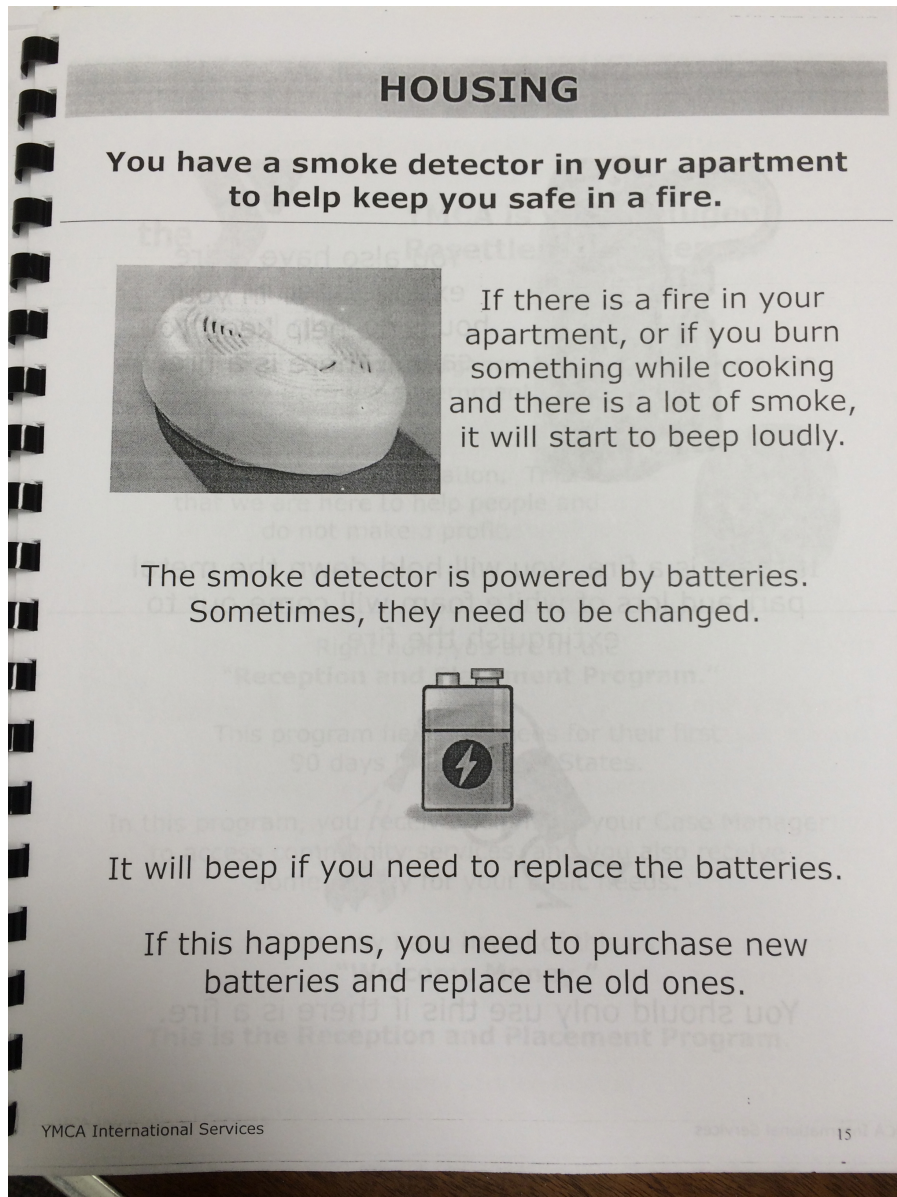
HOUSING

You have a smoke detector in your apartment to help keep you safe in a fire.

If there is a fire in your apartment, or if you burn something while cooking and there is a lot of smoke, it will start to beep loudly.

The smoke detector is powered by batteries. Sometimes, they need to be changed.

It will beep if you need to replace the batteries.

If this happens, you need to purchase new batteries and replace the old ones.

YMCA International Services

15